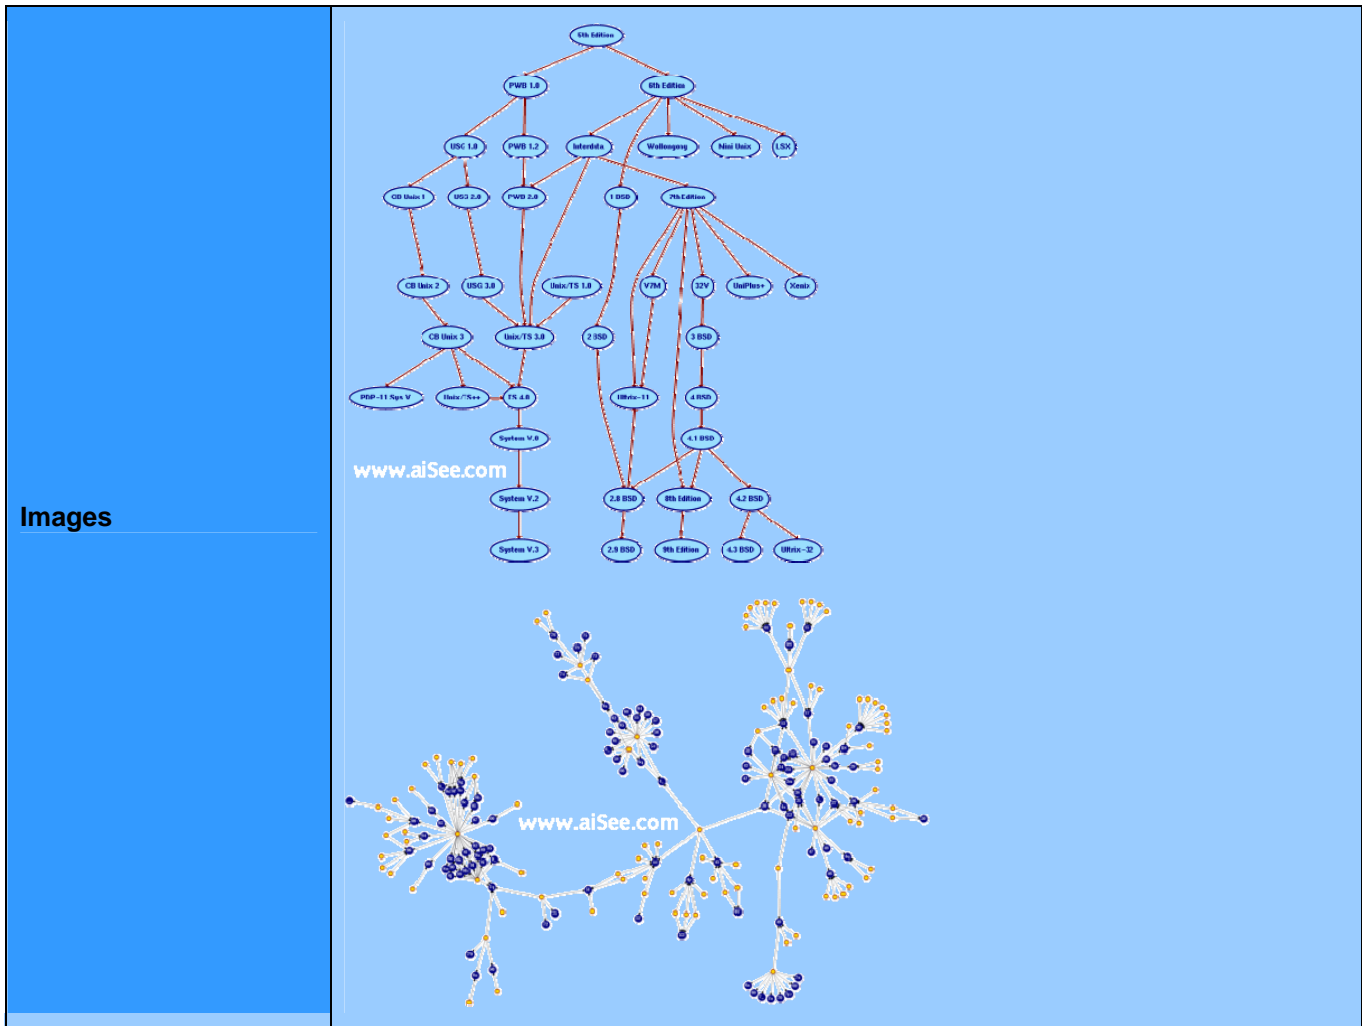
Images

5th Edition

PWB 1.0

6th Edition

USG 1.0

PWB 1.2

Interdata

Wollongong

Mini Unix

LSX

CB Unix 1

USG 2.0

PWB 2.0

1 BSD

7th Edition

CB Unix 2

USG 3.0

Unix/TS 1.0

V7M

32V

UniPlus+

Xenix

CB Unix 3

Unix/TS 3.0

2 BSD

3 BSD

PDP-11 Sys V

Unix/TS++

TS 4.0

Ultrix-11

4 BSD

System V.0

4.1 BSD

www.aiSee.com

System V.2

2.8 BSD

8th Edition

4.2 BSD

System V.3

2.9 BSD

9th Edition

4.3 BSD

Ultrix-32

www.aiSee.com